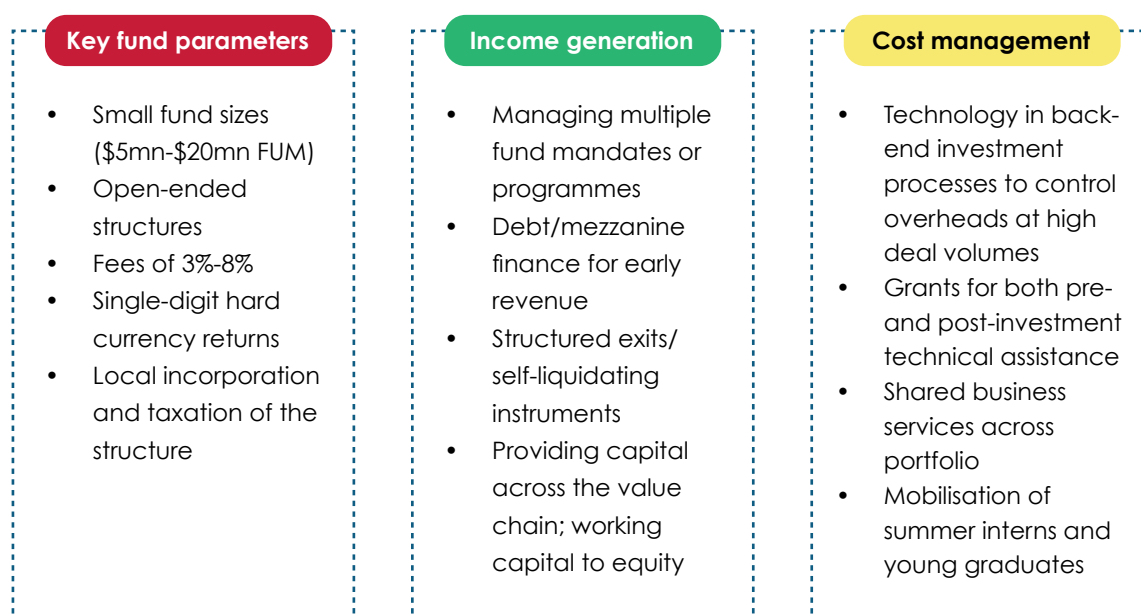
Key fund parameters

- Small fund sizes ($5mn-$20mn FUM)
- Open-ended structures
- Fees of 3%-8%
- Single-digit hard currency returns
- Local incorporation and taxation of the structure

Income generation

- Managing multiple fund mandates or programmes
- Debt/mezzanine finance for early revenue
- Structured exits/ self-liquidating instruments
- Providing capital across the value chain; working capital to equity

Cost management

- Technology in back-end investment processes to control overheads at high deal volumes
- Grants for both pre- and post-investment technical assistance
- Shared business services across portfolio
- Mobilisation of summer interns and young graduates